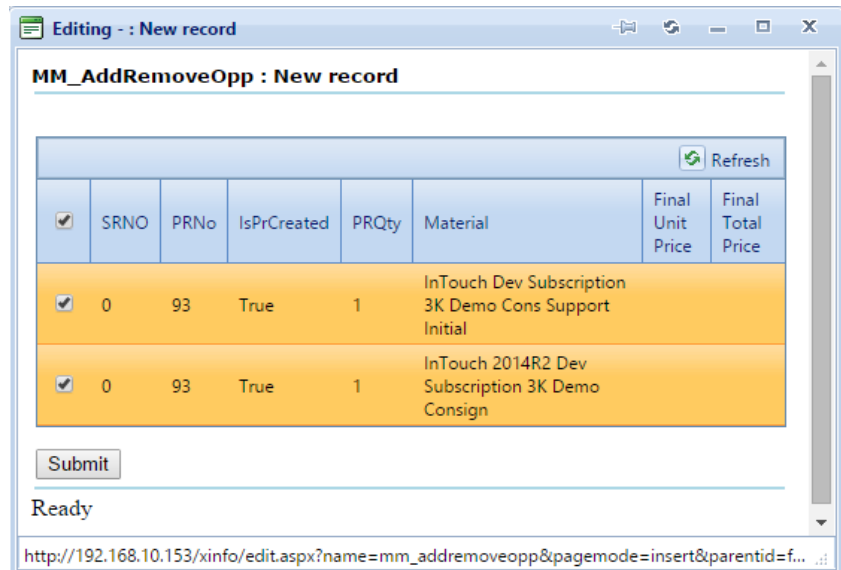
Editing - : New record

MM_AddRemoveOpp : New record

Refresh

| ✔ | SRNO | PRNo | IsPrCreated | PRQty | Material | Final Unit Price | Final Total Price |
|---|---|---|---|---|---|---|---|
| ✔ | 0 | 93 | True | 1 | InTouch Dev Subscription 3K Demo Cons Support Initial | | |
| ✔ | 0 | 93 | True | 1 | InTouch 2014R2 Dev Subscription 3K Demo Consign | | |

Submit

Ready

http://192.168.10.153/xinfo/edit.aspx?name=mm_addremoveopp&pagemode=insert&parentid=f...